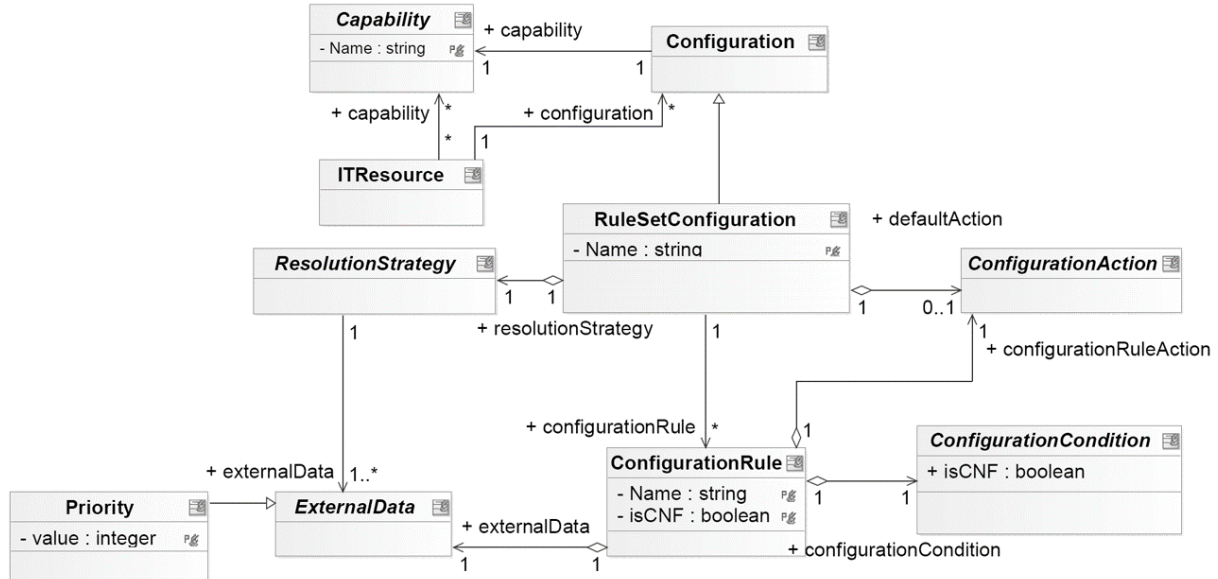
Capability
- Name : string
+ capability
1
1
Configuration
+ capability
*
*
+ configuration
1
*
ITResource
RuleSetConfiguration
- Name : string
+ defaultAction
ResolutionStrategy
1
1
ConfigurationAction
1
0..1
+ resolutionStrategy
1
1
1
+ configurationRuleAction
+ configurationRule
*
1
ConfigurationCondition
+ isCNF : boolean
+ externalData
1..*
ConfigurationRule
- Name : string
- isCNF : boolean
1
1
Priority
- value : integer
ExternalData
+ externalData
1
1
+ configurationCondition